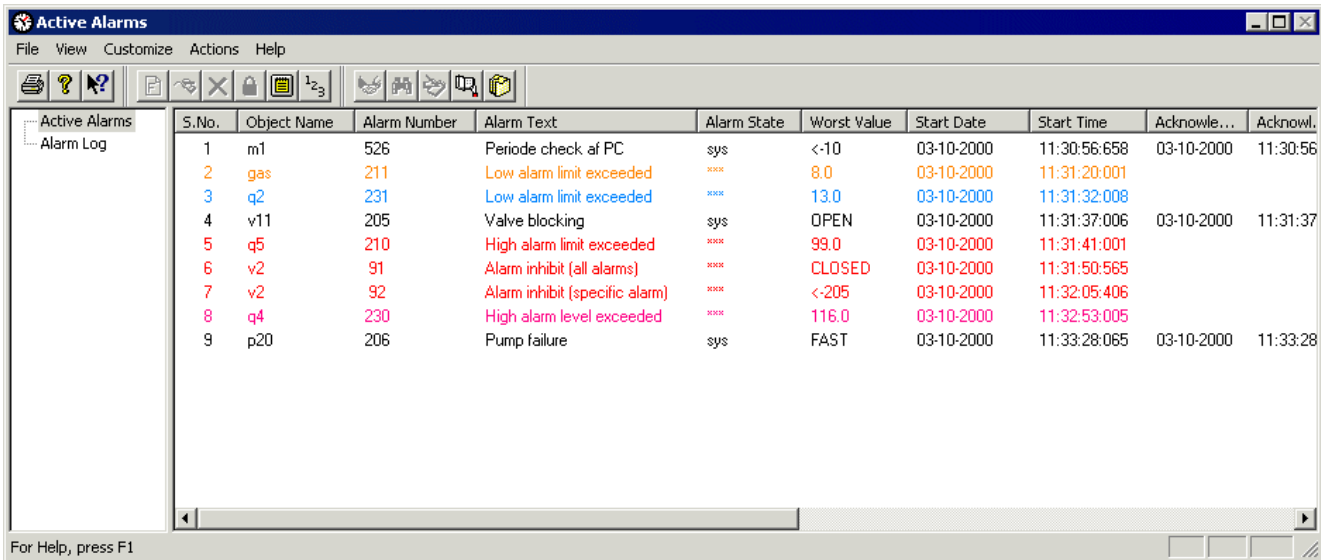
Active Alarms

File View Customize Actions Help

Active Alarms
Alarm Log

| S.No. | Object Name | Alarm Number | Alarm Text | Alarm State | Worst Value | Start Date | Start Time | Acknowle... | Acknowl... |
|---|---|---|---|---|---|---|---|---|---|
| 1 | m1 | 526 | Periode check af PC | sys | <-10 | 03-10-2000 | 11:30:56:658 | 03-10-2000 | 11:30:56 |
| 2 | gas | 211 | Low alarm limit exceeded | *** | 8.0 | 03-10-2000 | 11:31:20:001 | | |
| 3 | q2 | 231 | Low alarm limit exceeded | *** | 13.0 | 03-10-2000 | 11:31:32:008 | | |
| 4 | v11 | 205 | Valve blocking | sys | OPEN | 03-10-2000 | 11:31:37:006 | 03-10-2000 | 11:31:37 |
| 5 | q5 | 210 | High alarm limit exceeded | *** | 99.0 | 03-10-2000 | 11:31:41:001 | | |
| 6 | v2 | 91 | Alarm inhibit (all alarms) | *** | CLOSED | 03-10-2000 | 11:31:50:565 | | |
| 7 | v2 | 92 | Alarm inhibit (specific alarm) | *** | <-205 | 03-10-2000 | 11:32:05:406 | | |
| 8 | q4 | 230 | High alarm level exceeded | *** | 116.0 | 03-10-2000 | 11:32:53:005 | | |
| 9 | p20 | 206 | Pump failure | sys | FAST | 03-10-2000 | 11:33:28:065 | 03-10-2000 | 11:33:28 |

For Help, press F1